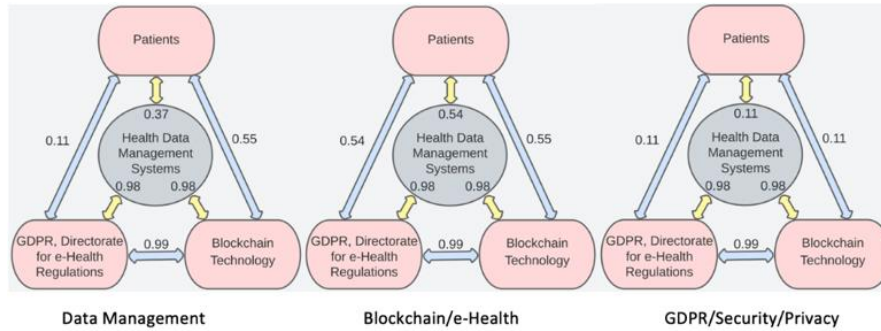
Patients
0.37
0.11
0.55
Health Data Management Systems
0.98
0.98
GDPR, Directorate for e-Health Regulations
0.99
Blockchain Technology
Data Management

Patients
0.54
0.54
0.55
Health Data Management Systems
0.98
0.98
GDPR, Directorate for e-Health Regulations
0.99
Blockchain Technology
Blockchain/e-Health

Patients
0.11
0.11
0.11
Health Data Management Systems
0.98
0.98
GDPR, Directorate for e-Health Regulations
0.99
Blockchain Technology
GDPR/Security/Privacy